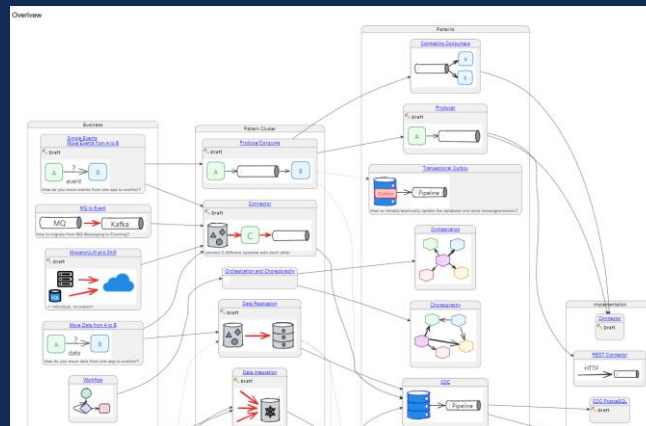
Overview

Business

Simple Events
Move Events from A to B

Draft

A

?

event

B

How do you move events from one app to another?

MQ to Event

MQ

Kafka

How to migrate from MQ Messaging to Eventing?

Migration/Lift and Shift

Move Data from A to B

Draft

A

?

data

B

How do you move data from one app to another?

Workflow

Pattern Cluster

Producer/Consumer

Draft

A

B

Connector

Draft

C

Connect X different systems with each other

Orchestration and Choreography

Data Replication

Draft

Data Integration

Draft

Patterns

Competing Consumers

B

B

Producer

Draft

A

Transactional Outbox

Draft

Outbox

Pipeline

How to reliably/atomically update the database and send messages/events?

Orchestration

Choreography

CDC

Draft

Pipeline

Implementation

Connector

Draft

REST Connector

HTTP

CDC PostgreSQL

Draft